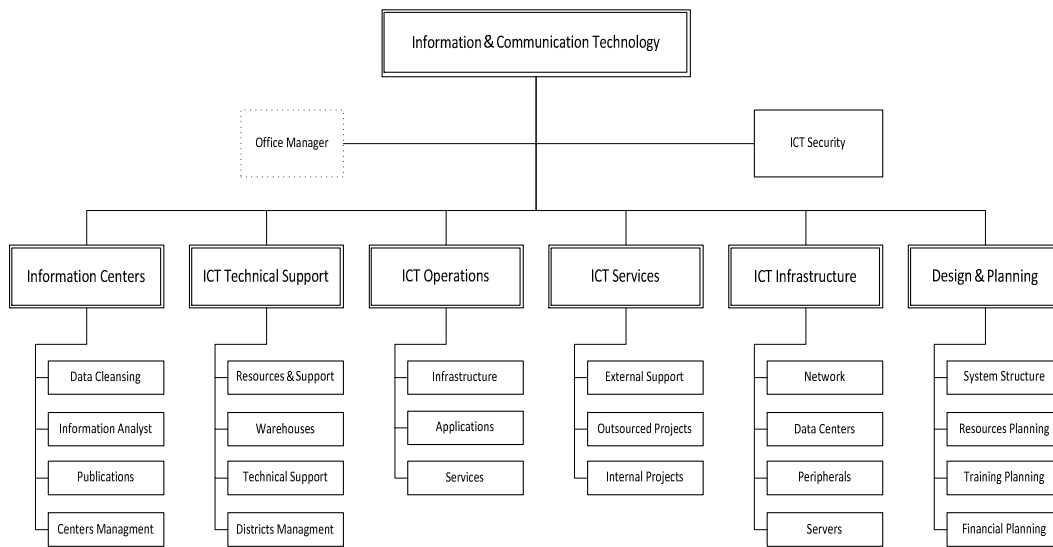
Information & Communication Technology

Office Manager

ICT Security

Information Centers

Data Cleansing

Information Analyst

Publications

Centers Managment

ICT Technical Support

Resources & Support

Warehouses

Technical Support

Districts Managment

ICT Operations

Infrastructure

Applications

Services

ICT Services

External Support

Outsourced Projects

Internal Projects

ICT Infrastructure

Network

Data Centers

Peripherals

Servers

Design & Planning

System Structure

Resources Planning

Training Planning

Financial Planning